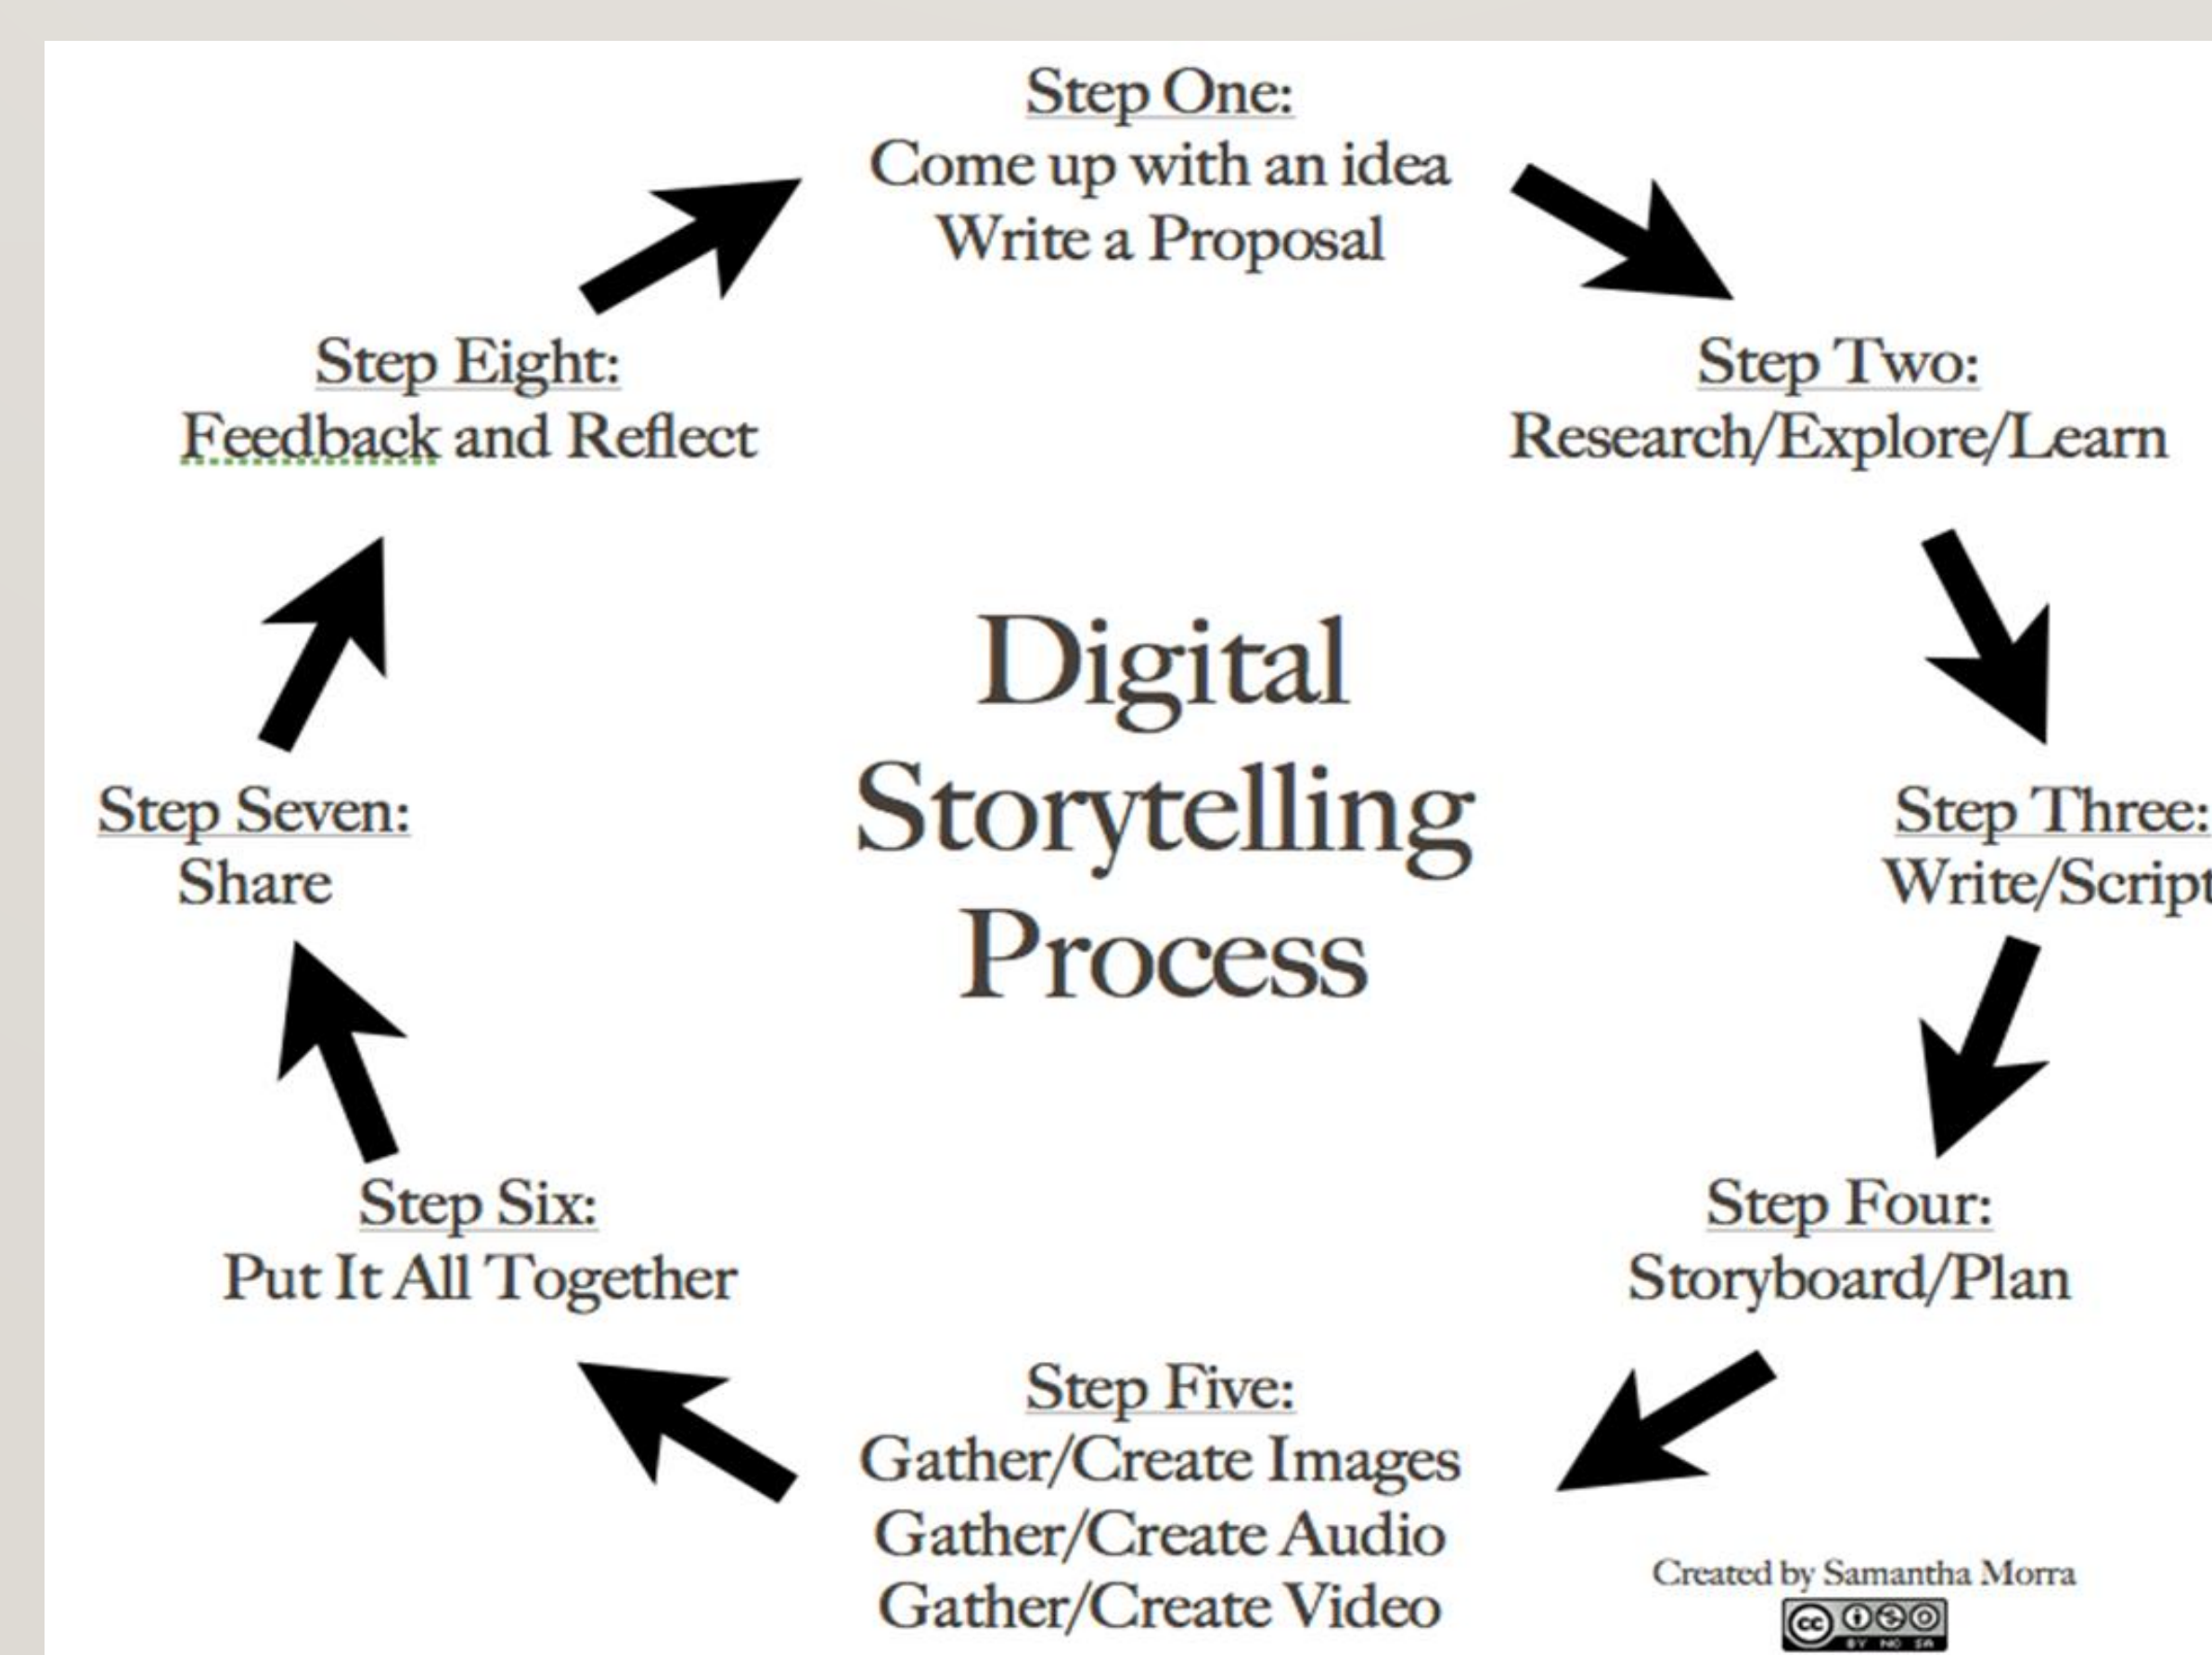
Step One:
Come up with an idea
Write a Proposal

Step Two:
Research/Explore/Learn

Step Three:
Write/Script

Step Four:
Storyboard/Plan

Step Five:
Gather/Create Images
Gather/Create Audio
Gather/Create Video

Step Six:
Put It All Together

Step Seven:
Share

Step Eight:
Feedback and Reflect

Digital Storytelling Process

Created by Samantha Morra

BY NC SA